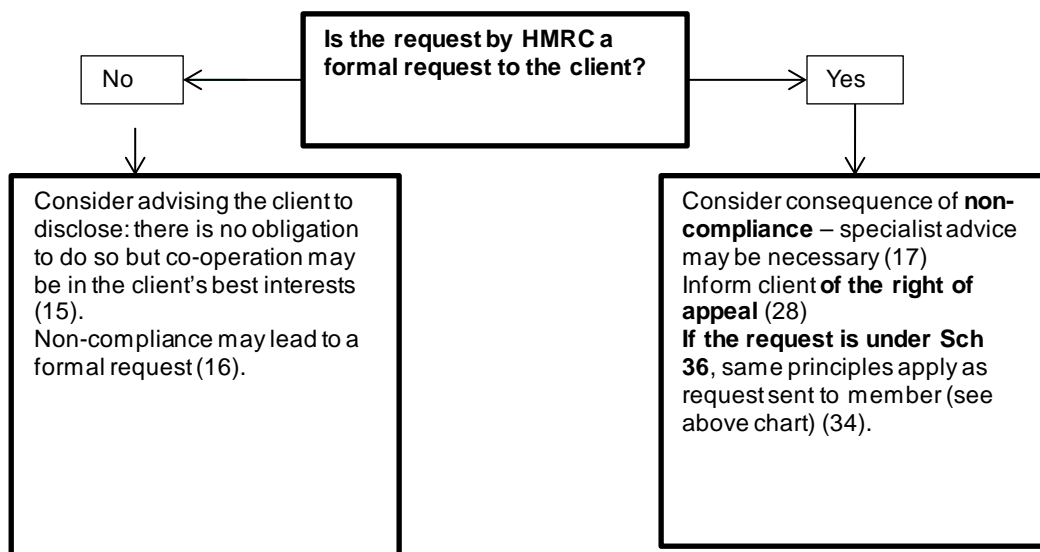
Is the request by HMRC a formal request to the client?

No

Yes

Consider advising the client to disclose: there is no obligation to do so but co-operation may be in the client's best interests (15).
Non-compliance may lead to a formal request (16).

Consider consequence of non-compliance – specialist advice may be necessary (17)
Inform client of the right of appeal (28)
If the request is under Sch 36, same principles apply as request sent to member (see above chart) (34).